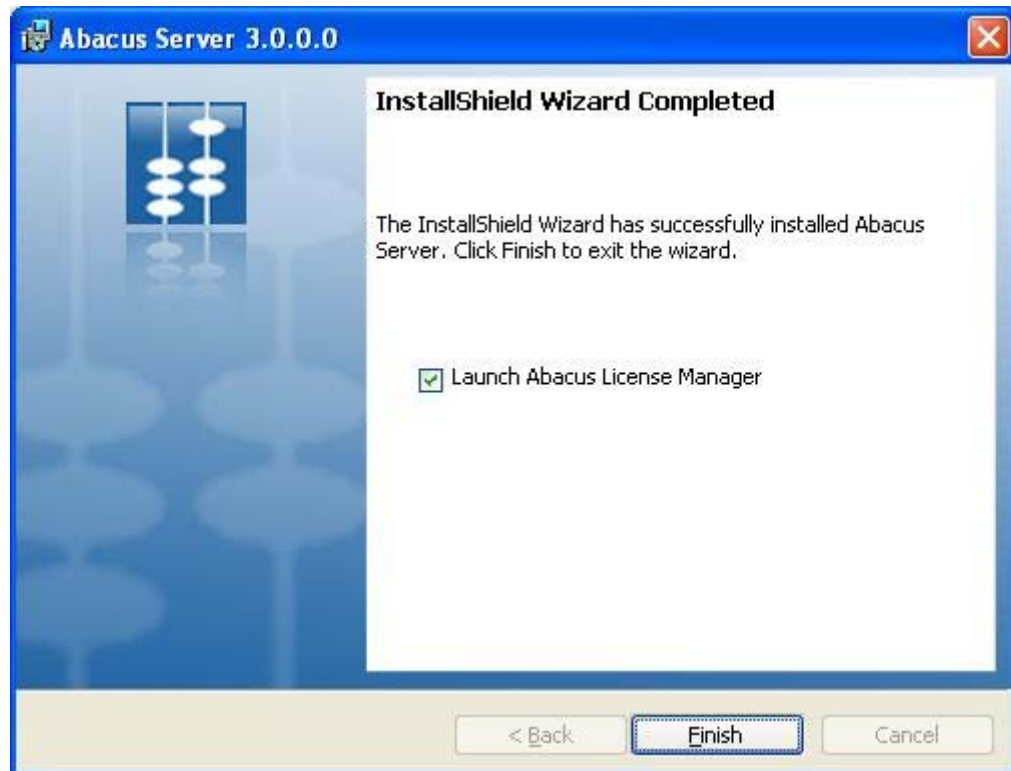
Abacus Server 3.0.0.0

InstallShield Wizard Completed

The InstallShield Wizard has successfully installed Abacus Server. Click Finish to exit the wizard.

Launch Abacus License Manager

< Back
Finish
Cancel